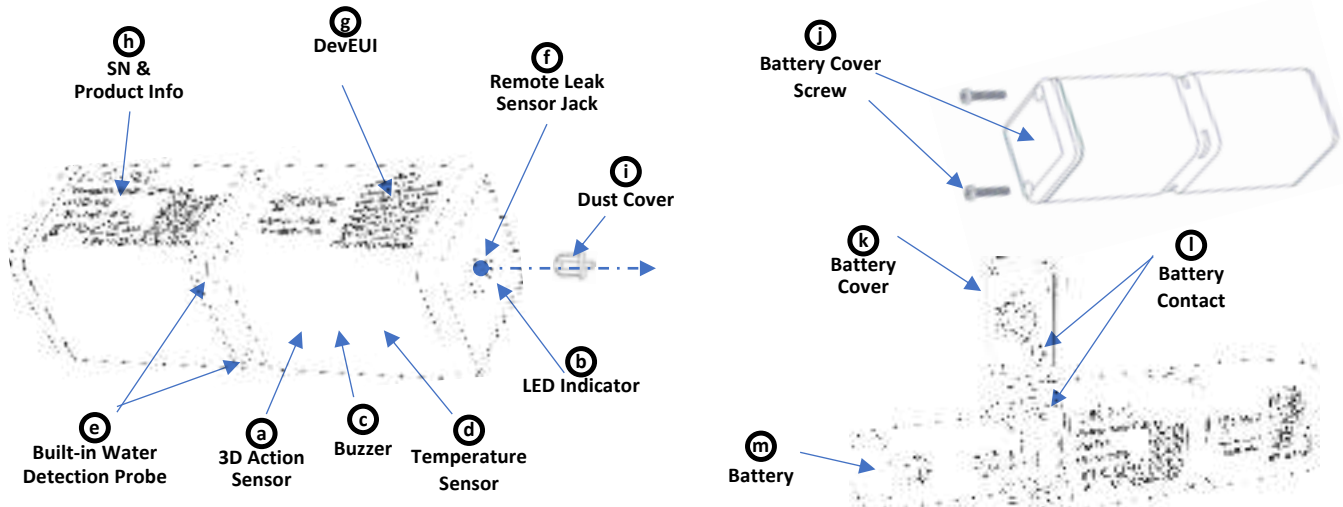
h
SN & Product Info

g
DevEUI

f
Remote Leak Sensor Jack

i
Dust Cover

e
Built-in Water Detection Probe

a
3D Action Sensor

c
Buzzer

d
Temperature Sensor

b
LED Indicator

j
Battery Cover Screw

k
Battery Cover

l
Battery Contact

m
Battery